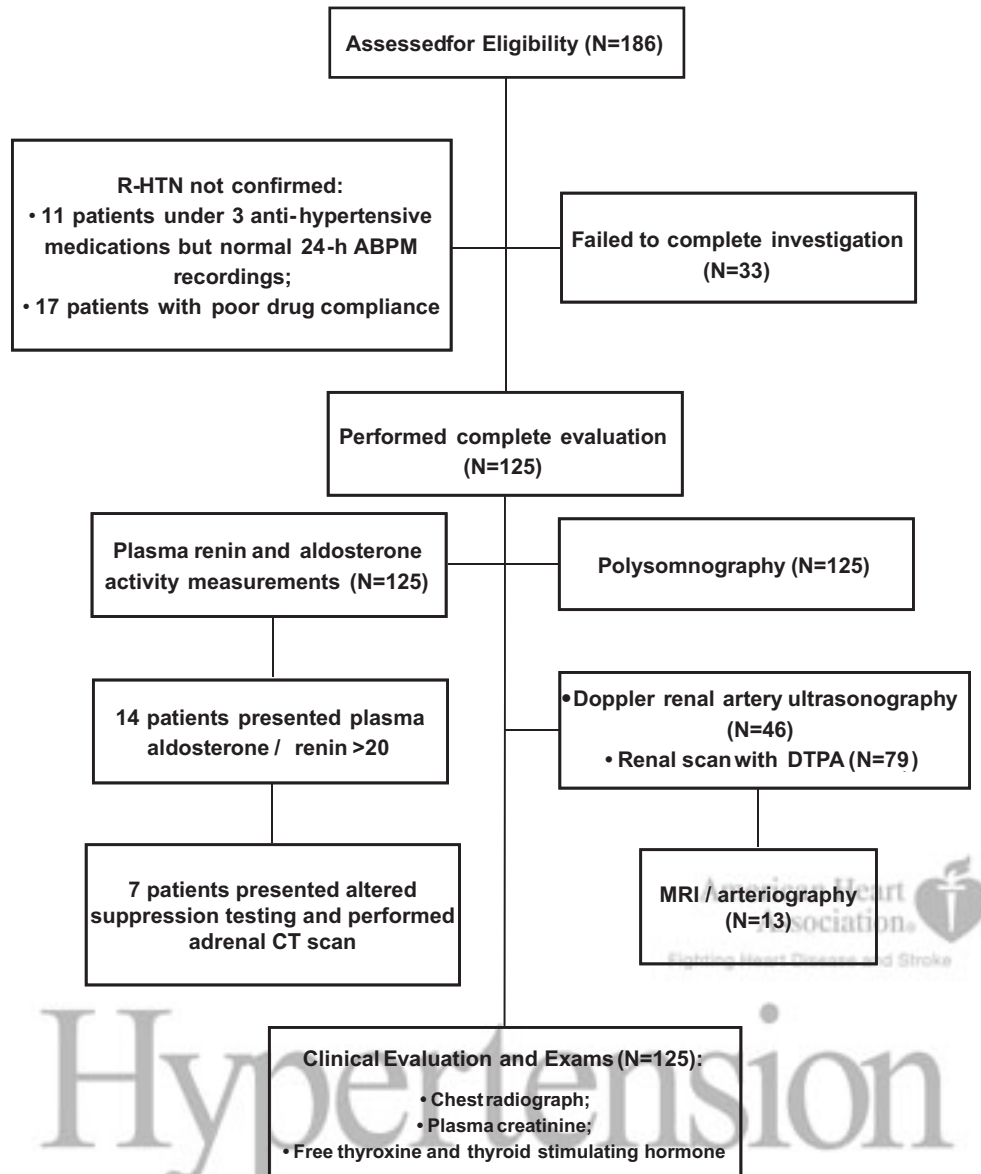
Assessedfor Eligibility (N=186)

R-HTN not confirmed:
• 11 patients under 3 anti-hypertensive medications but normal 24-h ABPM recordings;
• 17 patients with poor drug compliance

Failed to complete investigation (N=33)

Performed complete evaluation (N=125)

Plasma renin and aldosterone activity measurements (N=125)

Polysomnography (N=125)

14 patients presented plasma aldosterone / renin >20

• Doppler renal artery ultrasonography (N=46)
• Renal scan with DTPA (N=79)

7 patients presented altered suppression testing and performed adrenal CT scan

MRI / arteriography (N=13)

American Heart Association.
Fighting Heart Disease and Stroke

Hypertension

Clinical Evaluation and Exams (N=125):
• Chest radiograph;
• Plasma creatinine;
• Free thyroxine and thyroid stimulating hormone